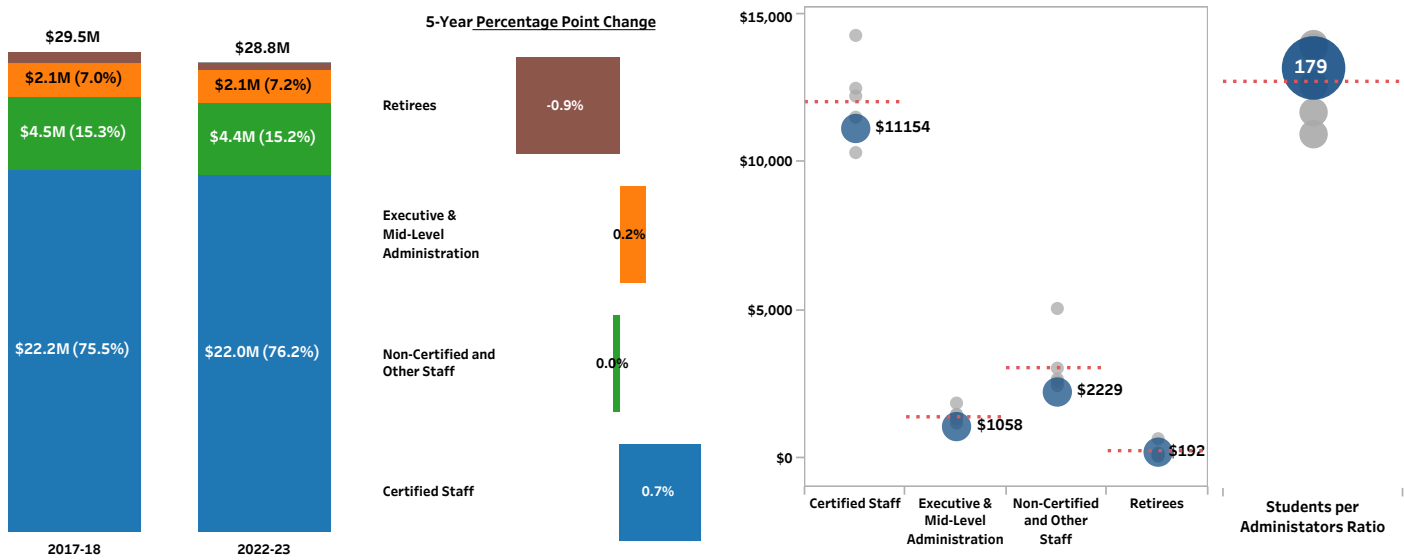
$29.5M

$2.1M (7.0%)

$4.5M (15.3%)

$22.2M (75.5%)

2017-18

$28.8M

$2.1M (7.2%)

$4.4M (15.2%)

$22.0M (76.2%)

2022-23

5-Year Percentage Point Change

Retirees -0.9%

Executive & Mid-Level Administration 0.2%

Non-Certified and Other Staff 0.0%

Certified Staff 0.7%

$15,000

$10,000

$5,000

$0

$11154

$1058

$2229

$192

Certified Staff

Executive & Mid-Level Administration

Non-Certified and Other Staff

Retirees

179

Students per Administators Ratio